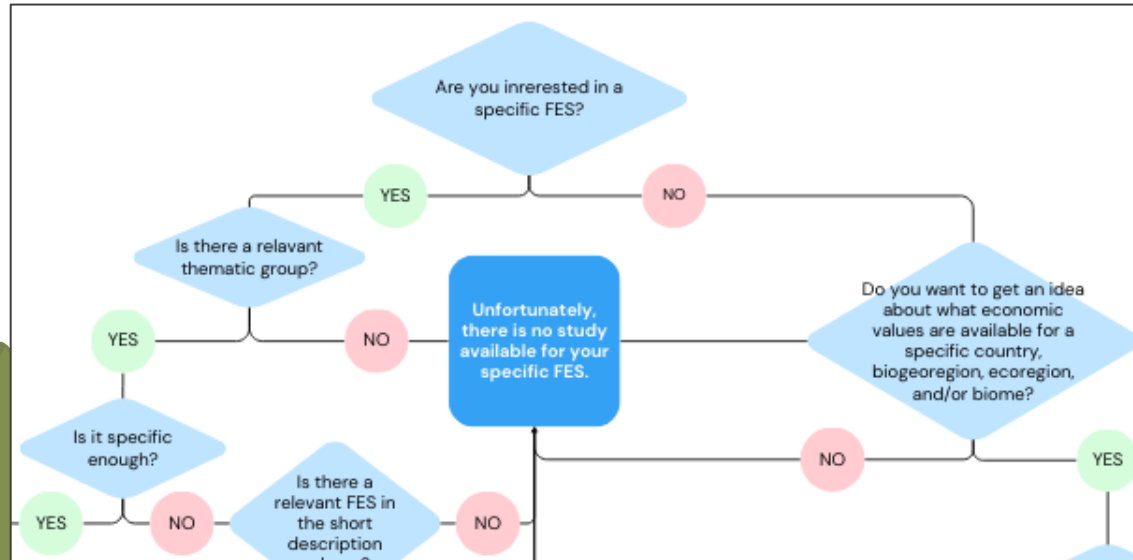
Are you inrerested in a specific FES?

YES

NO

Is there a relavant thematic group?

YES

NO

Unfortunately, there is no study available for your specific FES.

Do you want to get an idea about what economic values are available for a specific country, biogeoregion, ecoregion, and/or biome?

Is it specific enough?

NO

YES

YES

NO

Is there a relevant FES in the short description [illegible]

NO